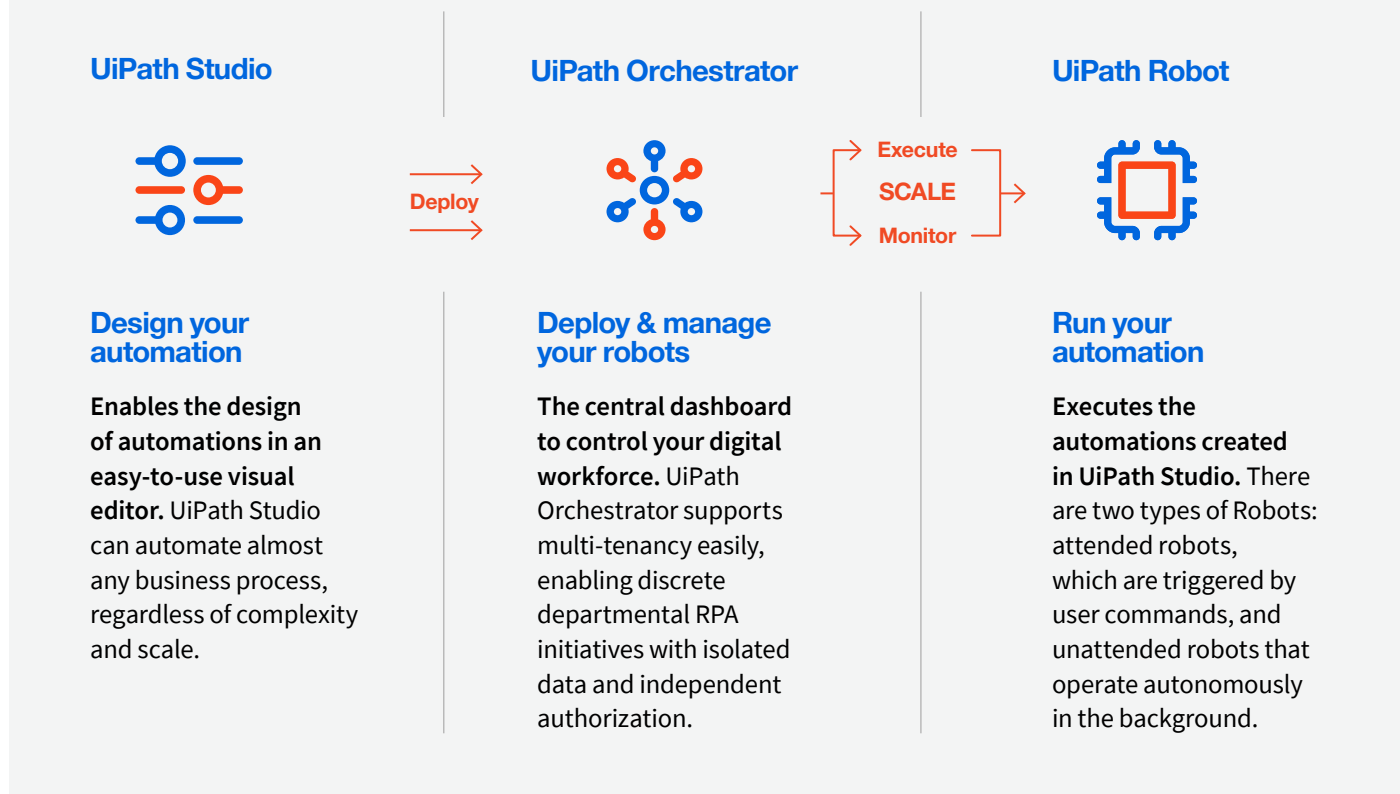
UiPath Studio

Deploy

UiPath Orchestrator

Execute
SCALE
Monitor

UiPath Robot

Design your automation

Enables the design of automations in an easy-to-use visual editor. UiPath Studio can automate almost any business process, regardless of complexity and scale.

Deploy & manage your robots

The central dashboard to control your digital workforce. UiPath Orchestrator supports multi-tenancy easily, enabling discrete departmental RPA initiatives with isolated data and independent authorization.

Run your automation

Executes the automations created in UiPath Studio. There are two types of Robots: attended robots, which are triggered by user commands, and unattended robots that operate autonomously in the background.